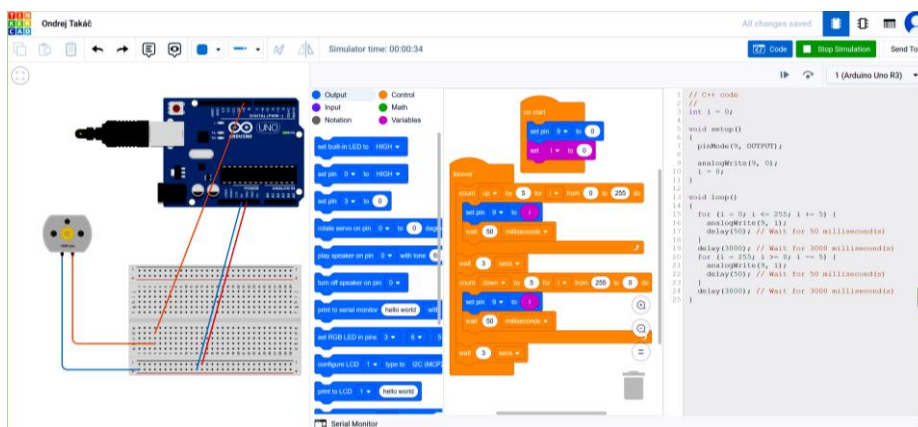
TIN KER CAD Ondrej Takáč

All changes saved

Simulator time: 00:00:34

Code Stop Simulation Send To

1 (Arduino Uno R3)

UNO

Output Control
Input Math
Notation Variables

set built-in LED to HIGH
set pin 0 to HIGH
set pin 3 to 0
rotate servo on pin 0 to 0 degrees
play speaker on pin 0 with tone 6
turn off speaker on pin 0
print to serial monitor hello world with
set RGB LED in pins 3 6 5
configure LCD 1 type to I2C (MCP2
print to LCD 1 hello world

on start
set pin 9 to 0
set i to 0

forever
count up by 5 for i from 0 to 255 do
set pin 9 to i
wait 50 milliseconds
wait 3 secs
count down by 5 for i from 255 to 0 do
set pin 9 to i
wait 50 milliseconds
wait 3 secs

1 // C++ code
2 //
3 int i = 0;
4
5 void setup()
6 {
7 pinMode(9, OUTPUT);
8
9 analogWrite(9, 0);
10 i = 0;
11 }
12
13 void loop()
14 {
15 for (i = 0; i <= 255; i += 5) {
16 analogWrite(9, i);
17 delay(50); // Wait for 50 millisecond(s)
18 }
19 delay(3000); // Wait for 3000 millisecond(s)
20 for (i = 255; i >= 0; i -= 5) {
21 analogWrite(9, i);
22 delay(50); // Wait for 50 millisecond(s)
23 }
24 delay(3000); // Wait for 3000 millisecond(s)
25 }

Serial Monitor